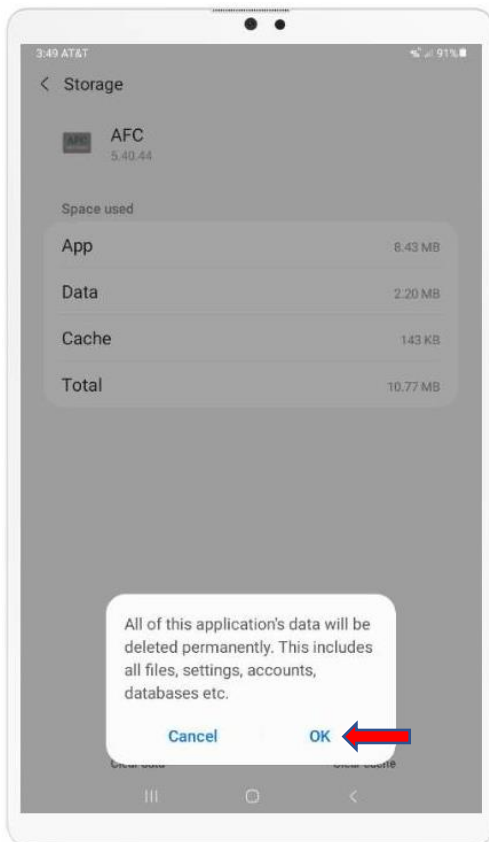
3:49 AT&T

91%

Storage

AFC

AFC
5.40.44

Space used

App 8.43 MB

Data 2.20 MB

Cache 143 KB

Total 10.77 MB

All of this application's data will be deleted permanently. This includes all files, settings, accounts, databases etc.

Cancel OK

Clear data Clear cache